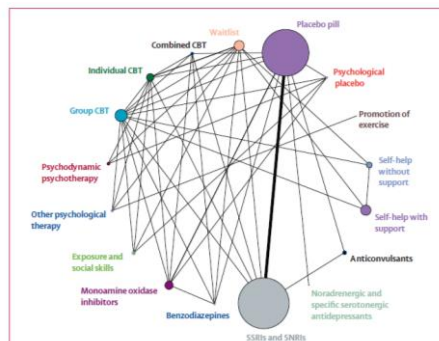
Waitlist
Placebo pill
Combined CBT
Individual CBT
Psychological placebo
Group CBT
Promotion of exercise
Psychodynamic psychotherapy
Self-help without support
Other psychological therapy
Self-help with support
Exposure and social skills
Anticonvulsants
Monoamine oxidase inhibitors
Noradrenergic and specific serotonergic antidepressants
Benzodiazepines
SSRIs and SNRIs